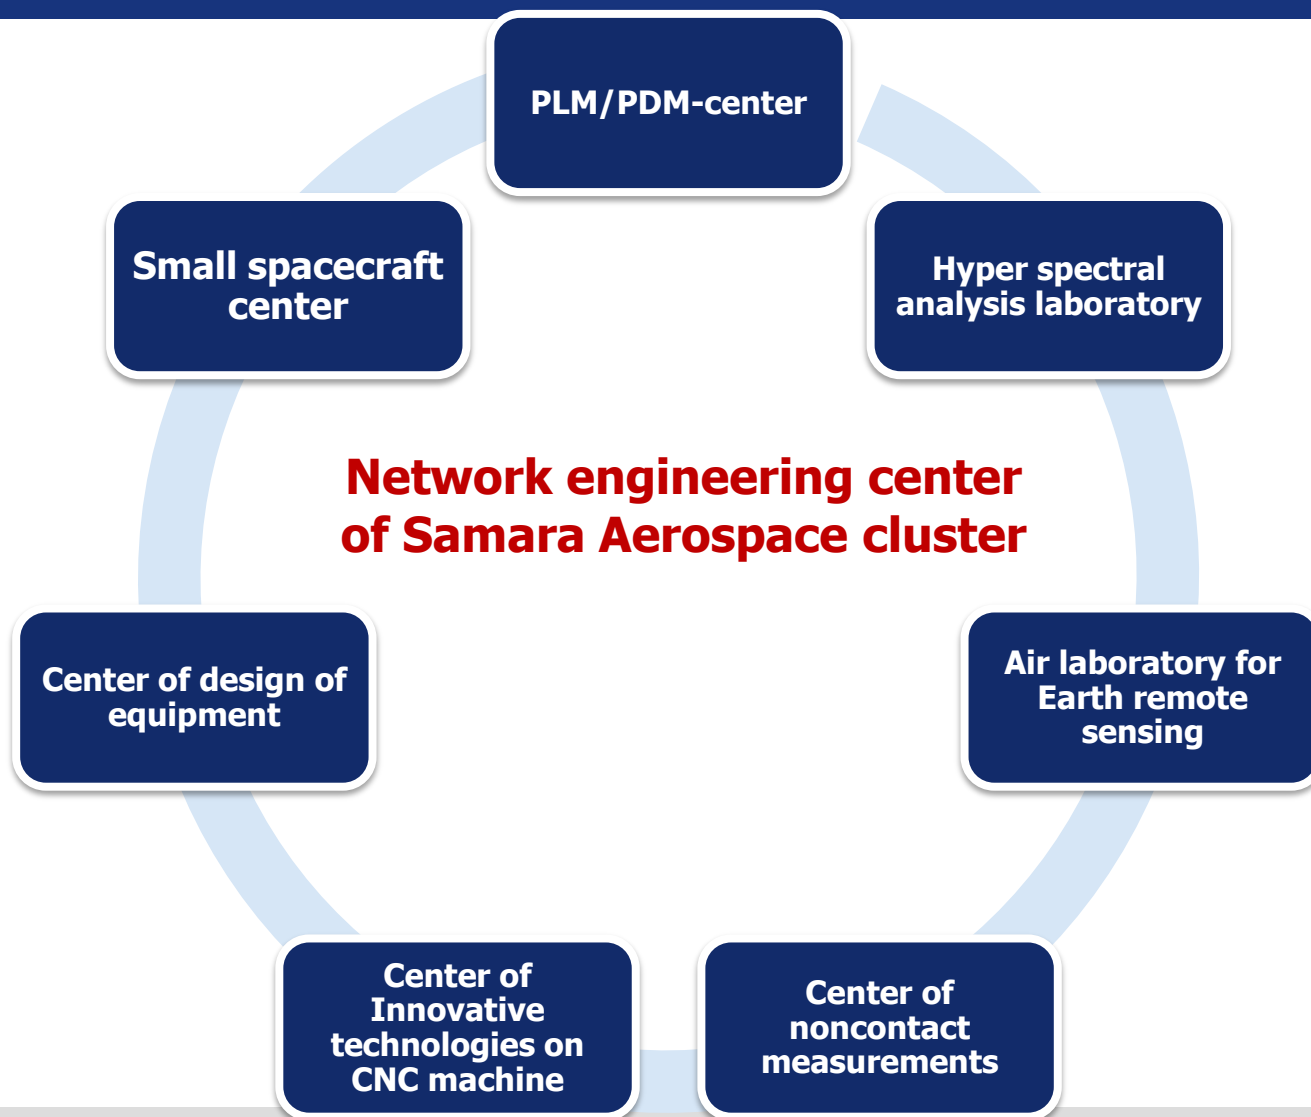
PLM/PDM-center

Hyper spectral analysis laboratory

Air laboratory for Earth remote sensing

Center of noncontact measurements

Center of Innovative technologies on CNC machine

Center of design of equipment

Small spacecraft center

Network engineering center of Samara Aerospace cluster